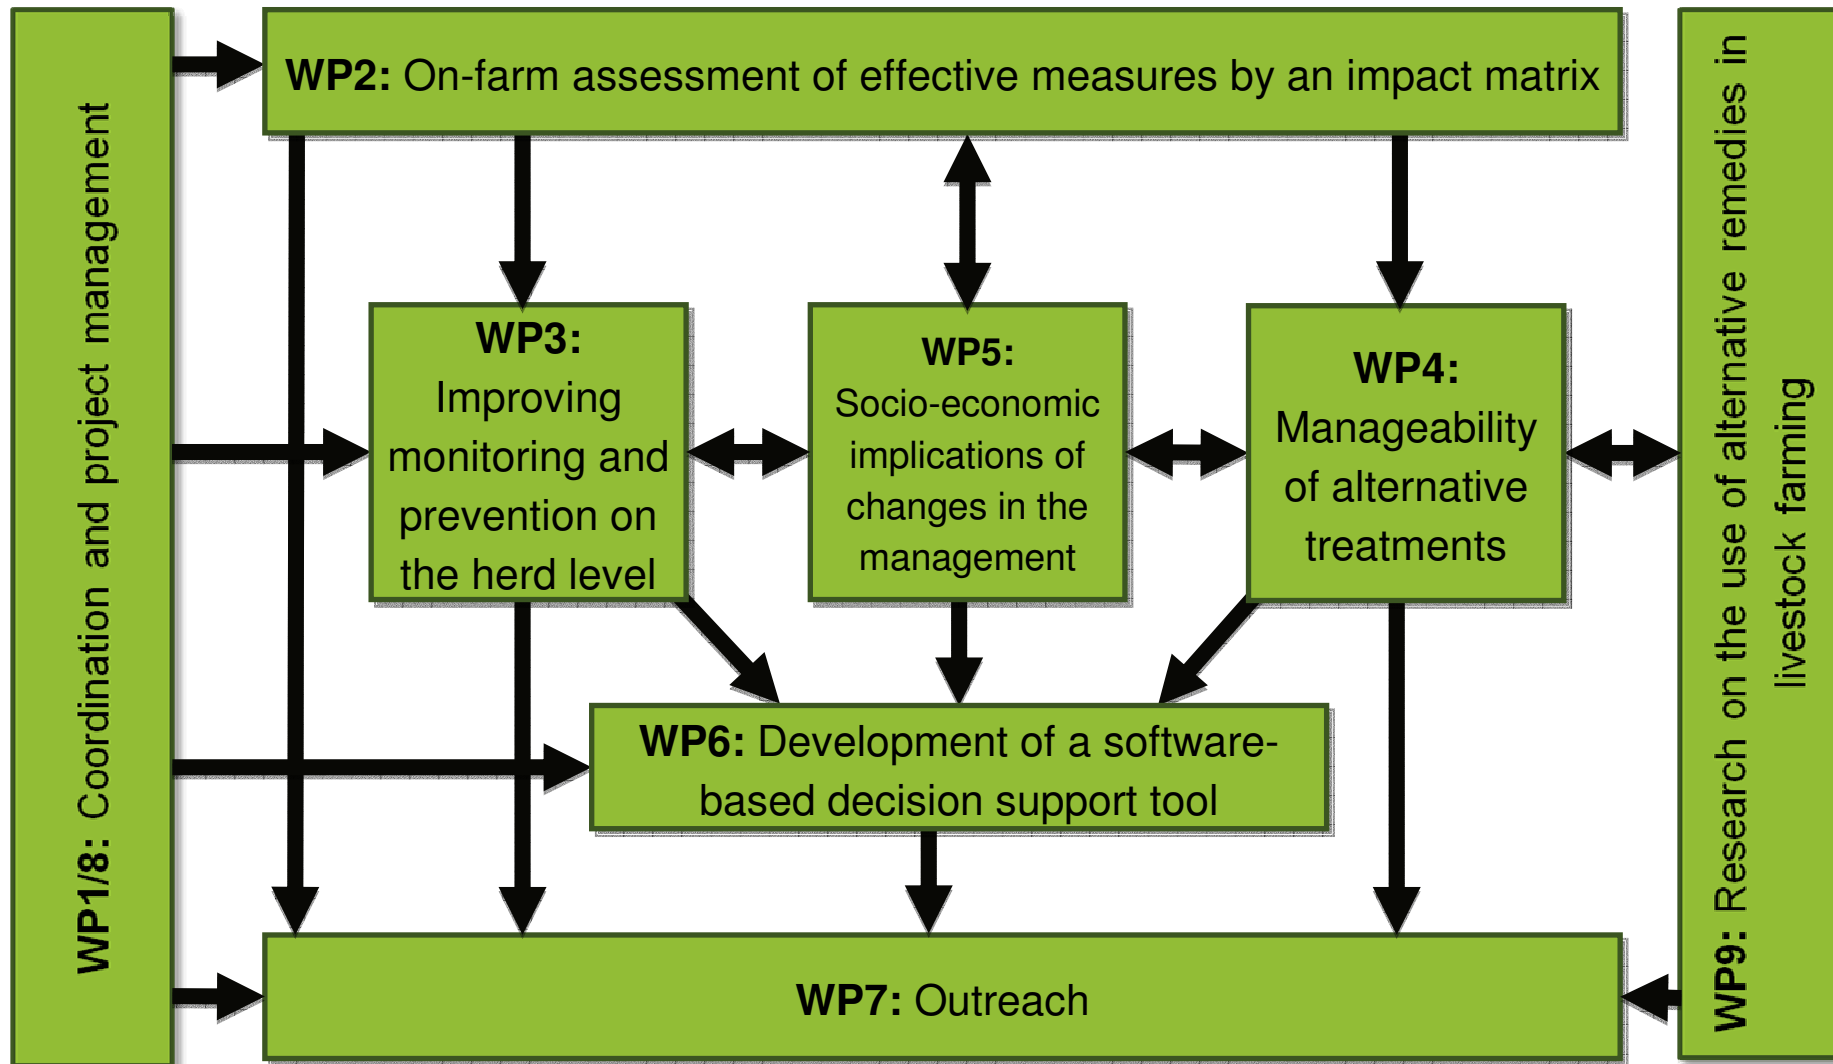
WP1/8: Coordination and project management

WP2: On-farm assessment of effective measures by an impact matrix

WP3: Improving monitoring and prevention on the herd level

WP5: Socio-economic implications of changes in the management

WP4: Manageability of alternative treatments

WP9: Research on the use of alternative remedies in livestock farming

WP6: Development of a software-based decision support tool

WP7: Outreach